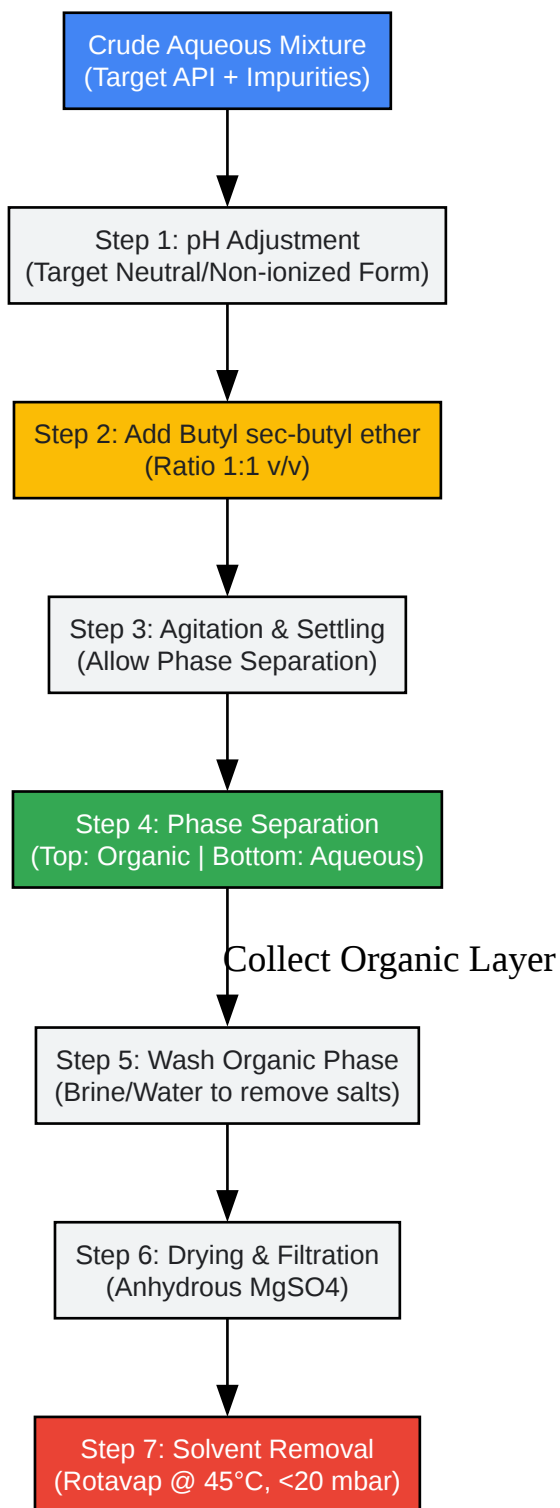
Crude Aqueous Mixture
(Target API + Impurities)

Step 1: pH Adjustment
(Target Neutral/Non-ionized Form)

Step 2: Add Butyl sec-butyl ether
(Ratio 1:1 v/v)

Step 3: Agitation & Settling
(Allow Phase Separation)

Step 4: Phase Separation
(Top: Organic | Bottom: Aqueous)

Collect Organic Layer

Step 5: Wash Organic Phase
(Brine/Water to remove salts)

Step 6: Drying & Filtration
(Anhydrous MgSO4)

Step 7: Solvent Removal
(Rotavap @ 45°C, <20 mbar)